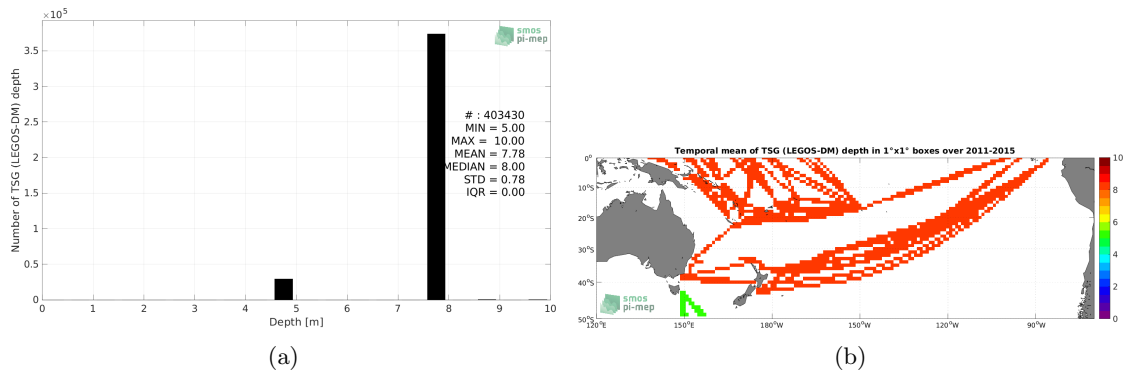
$\times 10^5$

smos pi-mep

Number of TSG (LEGOS-DM) depth

3.5
3
2.5
2
1.5
1
0.5
0

# : 403430
MIN = 5.00
MAX = 10.00
MEAN = 7.78
MEDIAN = 8.00
STD = 0.78
IQR = 0.00

0 1 2 3 4 5 6 7 8 9 10
Depth [m]

(a)

Temporal mean of TSG (LEGOS-DM) depth in 1°x1° boxes over 2011-2015

0°
10°S
20°S
30°S
40°S
50°S

120°E 150°E 180°W 150°W 120°W 90°W

smos pi-mep

10
9
8
7
6
5
4
3
2
1
0

(b)